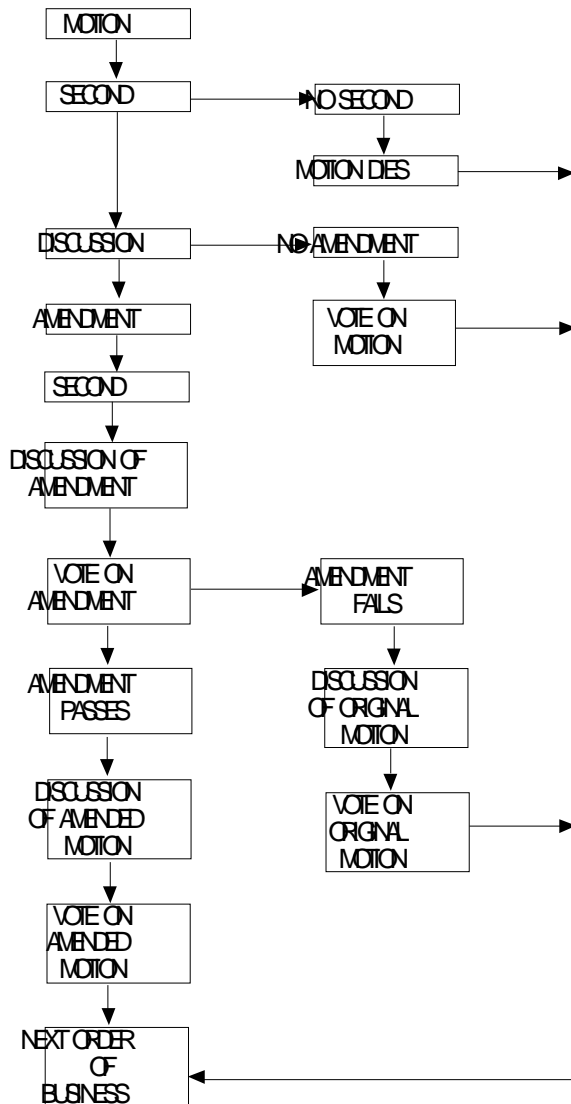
MOTION

SECOND

NO SECOND

MOTION DIES

DISCUSSION

NO AMENDMENT

VOTE ON MOTION

AMENDMENT

SECOND

DISCUSSION OF AMENDMENT

VOTE ON AMENDMENT

AMENDMENT FAILS

AMENDMENT PASSES

DISCUSSION OF ORIGINAL MOTION

VOTE ON ORIGINAL MOTION

DISCUSSION OF AMENDED MOTION

VOTE ON AMENDED MOTION

NEXT ORDER OF BUSINESS